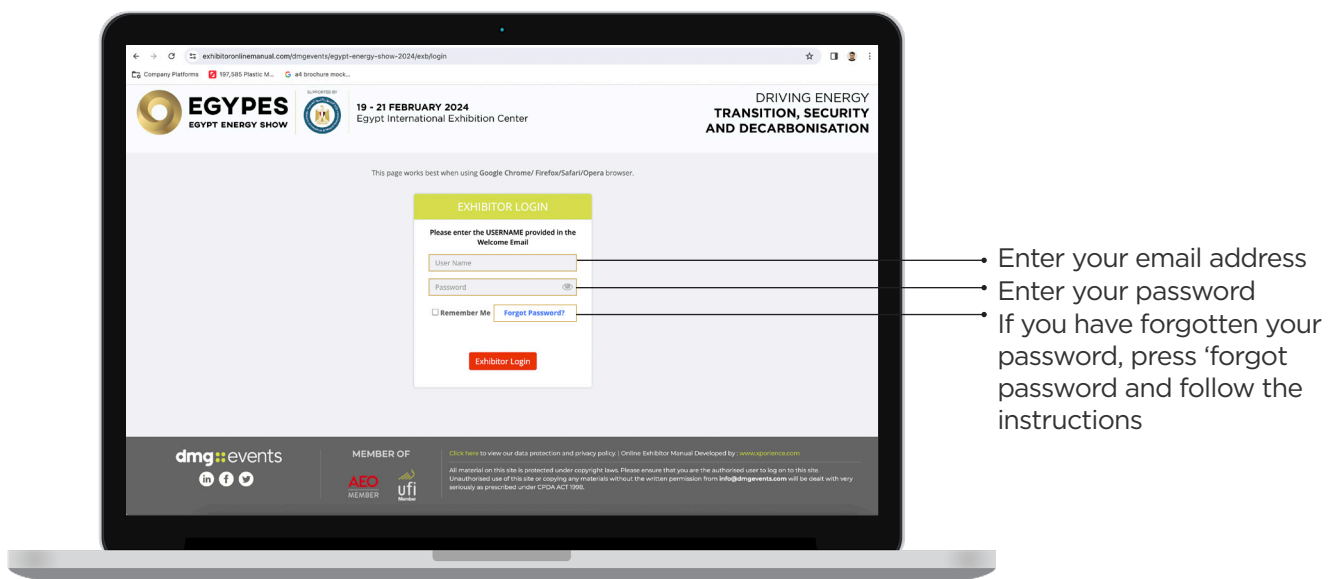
exhibitoronlinemanual.com/dmgevents/egypt-energy-show-2024/exb/login

Company Platforms 197,585 Plastic M... a4 brochure mock...

EGYPES
EGYPT ENERGY SHOW

SUPPORTED BY

19 - 21 FEBRUARY 2024
Egypt International Exhibition Center

DRIVING ENERGY
TRANSITION, SECURITY
AND DECARBONISATION

This page works best when using Google Chrome/ Firefox/Safari/Opera browser.

EXHIBITOR LOGIN

Please enter the USERNAME provided in the Welcome Email

User Name

Password

Remember Me Forgot Password?

Exhibitor Login

Enter your email address
Enter your password
If you have forgotten your password, press ‘forgot password and follow the instructions

dmg::events

MEMBER OF

AEO MEMBER ufi Member

Click here to view our data protection and privacy policy. | Online Exhibitor Manual Developed by : www.xporience.com

All material on this site is protected under copyright laws. Please ensure that you are the authorised user to log on to this site. Unauthorised use of this site or copying any materials without the written permission from info@dmgevents.com will be dealt with very seriously as prescribed under CPDA ACT 1998.